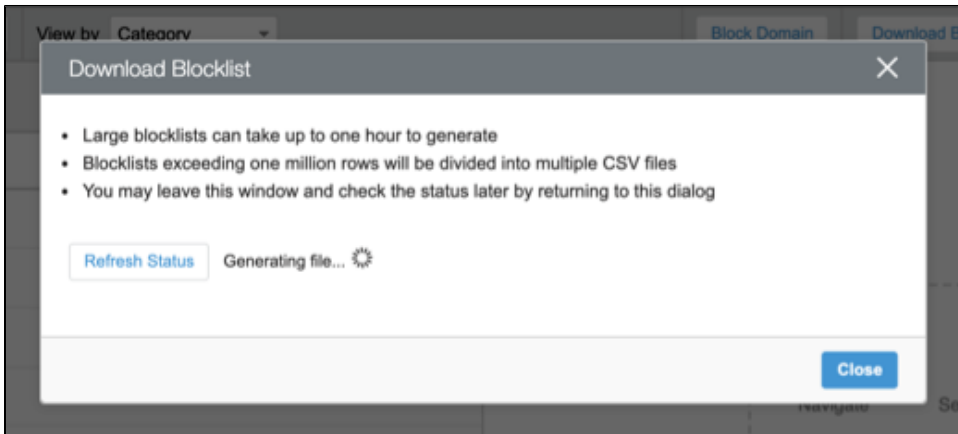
View by Category

Block Domain

Download B

Download Blocklist

×

- Large blocklists can take up to one hour to generate
- Blocklists exceeding one million rows will be divided into multiple CSV files
- You may leave this window and check the status later by returning to this dialog

Refresh Status

Generating file...

Close

Navigate

Se